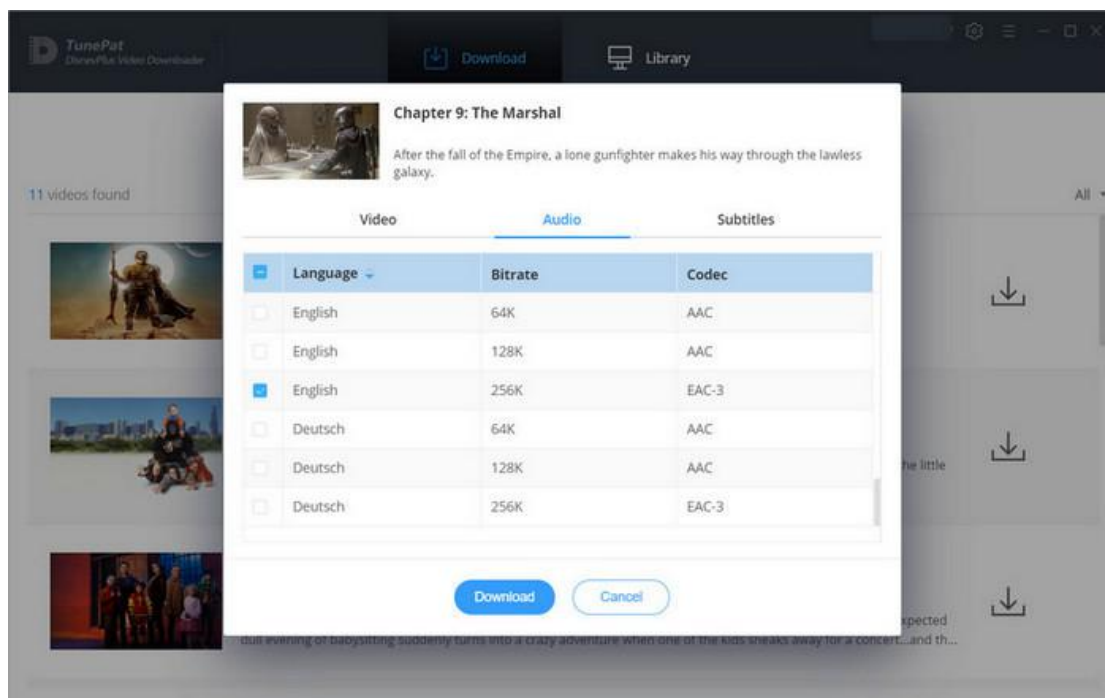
TunePat
DisneyPlus Video Downloader

Download

Library

11 videos found

All

Chapter 9: The Marshal

After the fall of the Empire, a lone gunfighter makes his way through the lawless galaxy.

Video

Audio

Subtitles

| | Language | Bitrate | Codec |
|---|---|---|---|
| | English | 64K | AAC |
| | English | 128K | AAC |
| ☑ | English | 256K | EAC-3 |
| | Deutsch | 64K | AAC |
| | Deutsch | 128K | AAC |
| | Deutsch | 256K | EAC-3 |

he little

Download

Cancel

xpected

dull evening of babysitting suddenly turns into a crazy adventure when one of the kids sneaks away for a concert...and th...